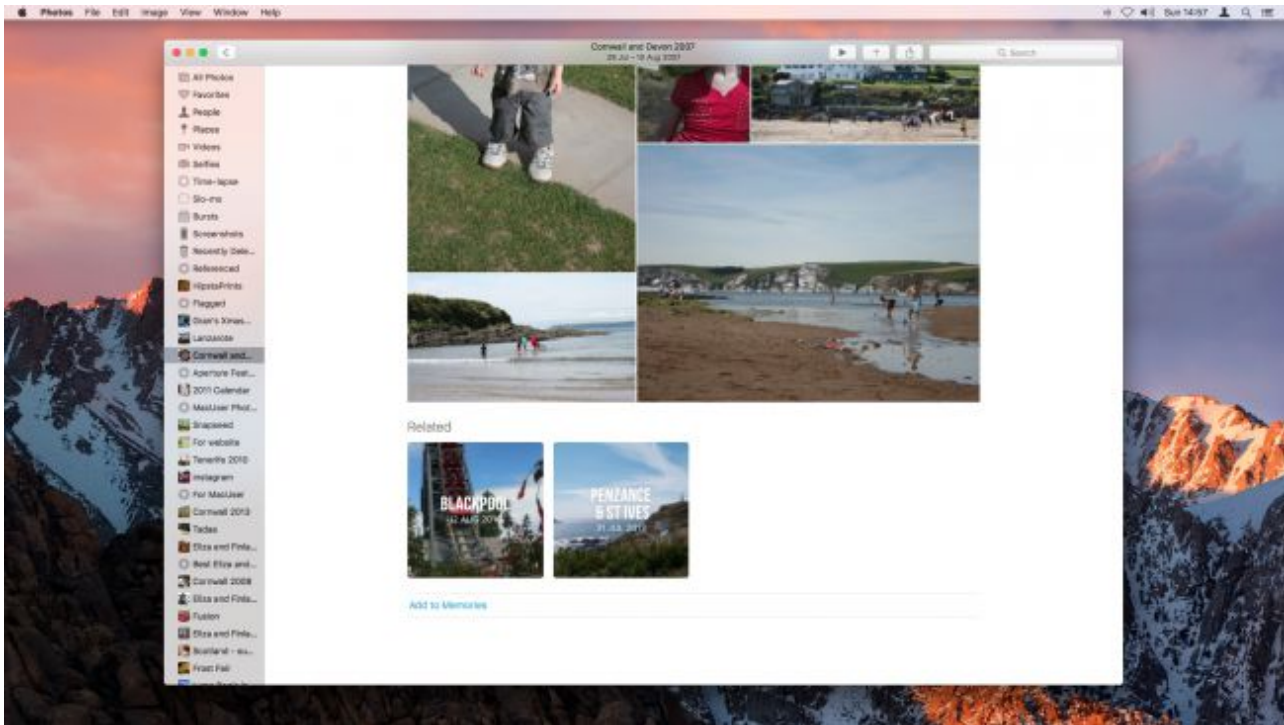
Photos File Edit Image View Window Help

Sun 14:57

Cornwall and Devon 2007
26 Jul – 12 Aug 2007

Search

All Photos
Favorites
People
Places
Videos
Selfies
Time-lapse
Slo-mo
Bursts
Screenshots
Recently Dele...
Referenced
HipstaPrints
Flagged
Dean's Xmas...
Lanzarote
Cornwall and...
Aperture Feat...
2011 Calendar
MacUser Phot...
Snapseed
For website
Tenerife 2010
Instagram
For MacUser
Cornwall 2013
Tades
Eliza and Finla...
Best Eliza and...
Cornwall 2008
Eliza and Finla...
Fusion
Eliza and Finla...
Scotland - ...
Frost Fail

Related

BLACKPOOL
12 AUG 2014

PENZANCE & ST IVES
31 JUL 2013

Add to Memories